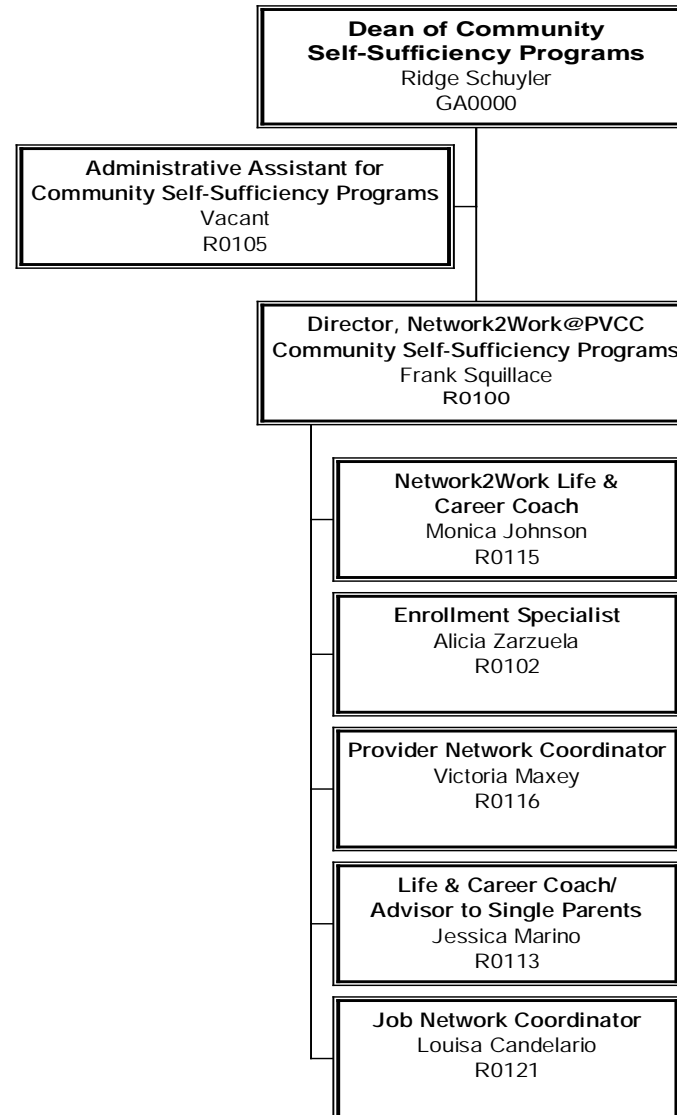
Dean of Community Self-Sufficiency Programs
Ridge Schuyler
GA0000

Administrative Assistant for Community Self-Sufficiency Programs
Vacant
R0105

Director, Network2Work@PVCC Community Self-Sufficiency Programs
Frank Squillace
R0100

Network2Work Life & Career Coach
Monica Johnson
R0115

Enrollment Specialist
Alicia Zarzuela
R0102

Provider Network Coordinator
Victoria Maxey
R0116

Life & Career Coach/ Advisor to Single Parents
Jessica Marino
R0113

Job Network Coordinator
Louisa Candelario
R0121